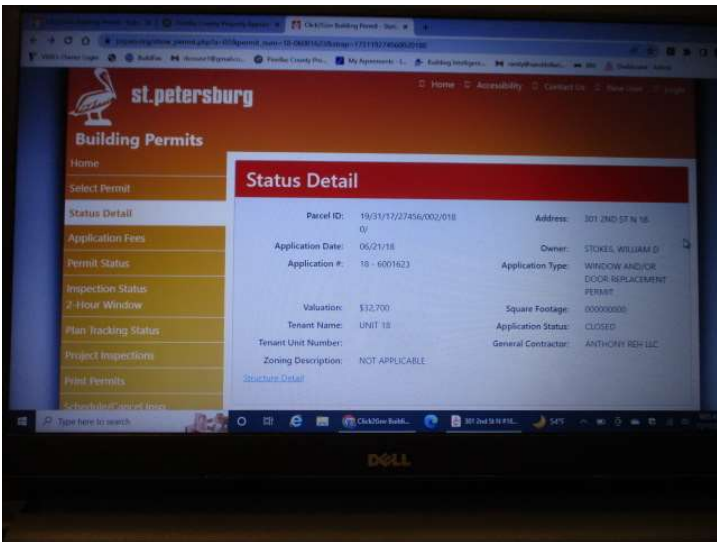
st.petersburg

Building Permits

Home | Accessibility | Contact Us | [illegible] | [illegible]

Home
Select Permit
Status Detail
Application Fees
Permit Status
Inspection Status 2-Hour Window
Plan Tracking Status
Project Inspections
Print Permits
Schedule/Cancel Insp

Status Detail

| | | | |
|---|---|---|---|
| Parcel ID: | 19/31/17/27456/002/0180/ | Address: | 301 2ND ST N 18 |
| Application Date: | 06/21/18 | Owner: | STOKES, WILLIAM D |
| Application #: | 18 - 6001623 | Application Type: | WINDOW AND/OR DOOR REPLACEMENT PERMIT |
| Valuation: | $32,700 | Square Footage: | 000000000 |
| Tenant Name: | UNIT 18 | Application Status: | CLOSED |
| Tenant Unit Number: | | General Contractor: | ANTHONY REH LLC |
| Zoning Description: | NOT APPLICABLE | | |

Structure Detail

Type here to search

Click2Gov Build...

301 2nd St N #18...

54°F

DELL